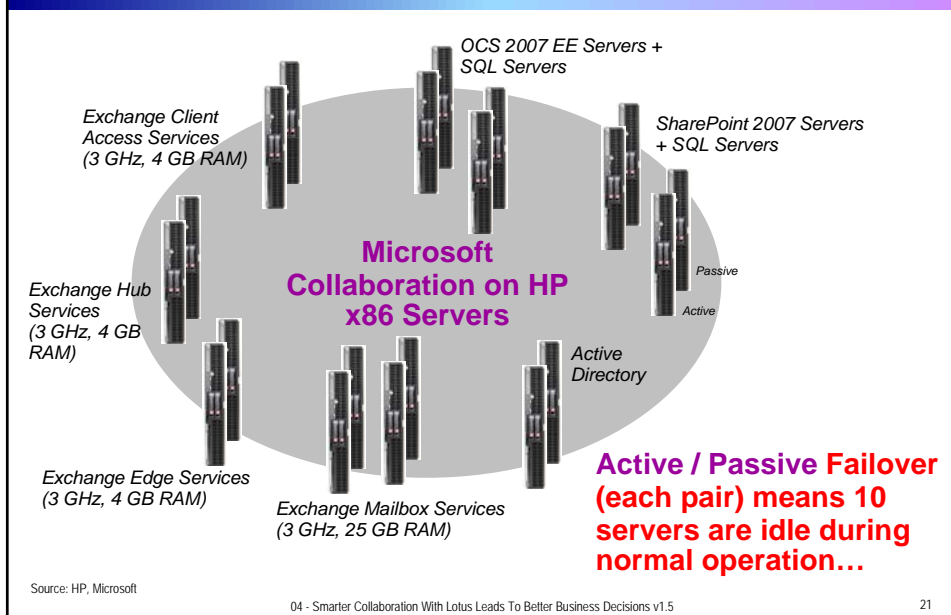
OCS 2007 EE Servers + SQL Servers

Exchange Client Access Services (3 GHz, 4 GB RAM)

SharePoint 2007 Servers + SQL Servers

Microsoft Collaboration on HP x86 Servers

Passive

Active

Exchange Hub Services (3 GHz, 4 GB RAM)

Active Directory

Exchange Edge Services (3 GHz, 4 GB RAM)

Exchange Mailbox Services (3 GHz, 25 GB RAM)

Active / Passive Failover (each pair) means 10 servers are idle during normal operation…

Source: HP, Microsoft

04 - Smarter Collaboration With Lotus Leads To Better Business Decisions v1.5

21